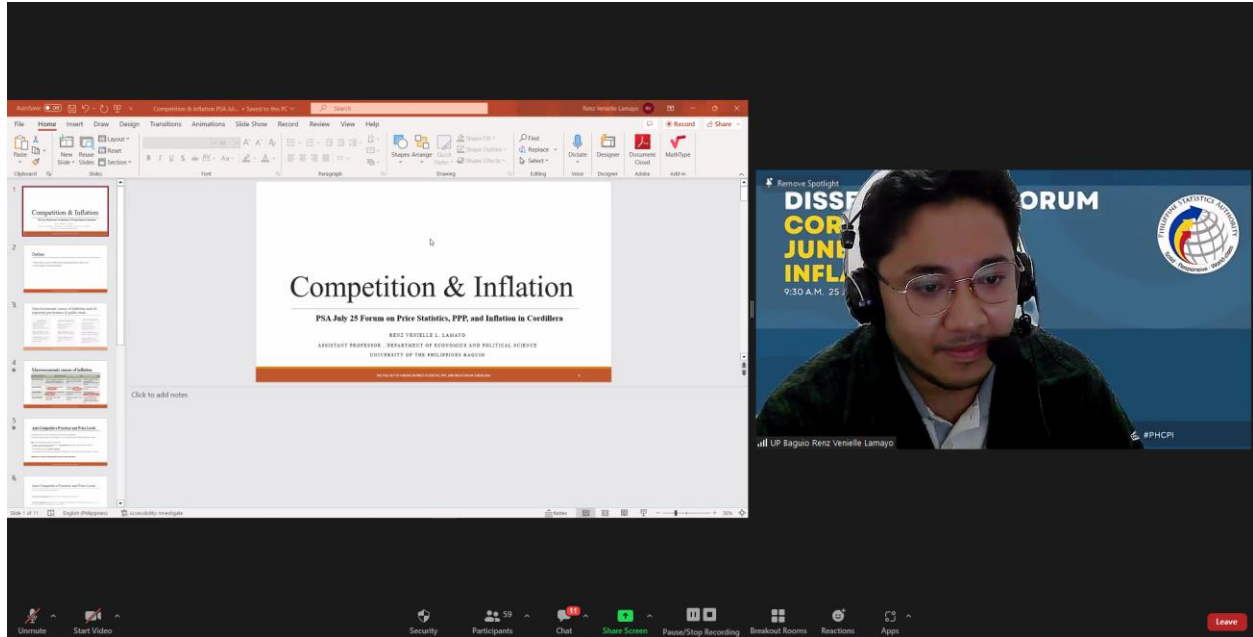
AutoSave Off Competition & Inflation PSA Jul... • Saved to this PC Search Renz Venielle Lamayo RV

File Home Insert Draw Design Transitions Animations Slide Show Record Review View Help Record Share

Paste Clipboard New Slide Reuse Slides Layout Reset Section Slides Font Paragraph Shapes Arrange Quick Styles Shape Fill Shape Outline Shape Effects Drawing Find Replace Select Editing Dictate Voice Designer Designer Document Cloud Adobe MathType Add-in

1 Competition & Inflation
2 Outline
3 Macroeconomic causes of inflation and its regional persistence in policy term
4 Macroeconomic causes of inflation
5 Anti-Competitive Practices and Price Levels
6 Anti-Competitive Practices and Price Levels

Competition & Inflation

PSA July 25 Forum on Price Statistics, PPP, and Inflation in Cordillera

RENZ VENIELLE L. LAMAYO
ASSISTANT PROFESSOR , DEPARTMENT OF ECONOMICS AND POLITICAL SCIENCE
UNIVERSITY OF THE PHILIPPINES BAGUIO

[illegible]

Click to add notes

Slide 1 of 11 English (Philippines) Accessibility: Investigate Notes 36%

Remove Spotlight
DISS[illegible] ORUM
COR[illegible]
JUN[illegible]
INFLA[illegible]
9:30 A.M. 25 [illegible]
PHILIPPINE STATISTICS AUTHORITY
UP Baguio Renz Venielle Lamayo
#PHCPI

Unmute Start Video Security 59 Participants 11 Chat Share Screen Pause/Stop Recording Breakout Rooms Reactions Apps Leave